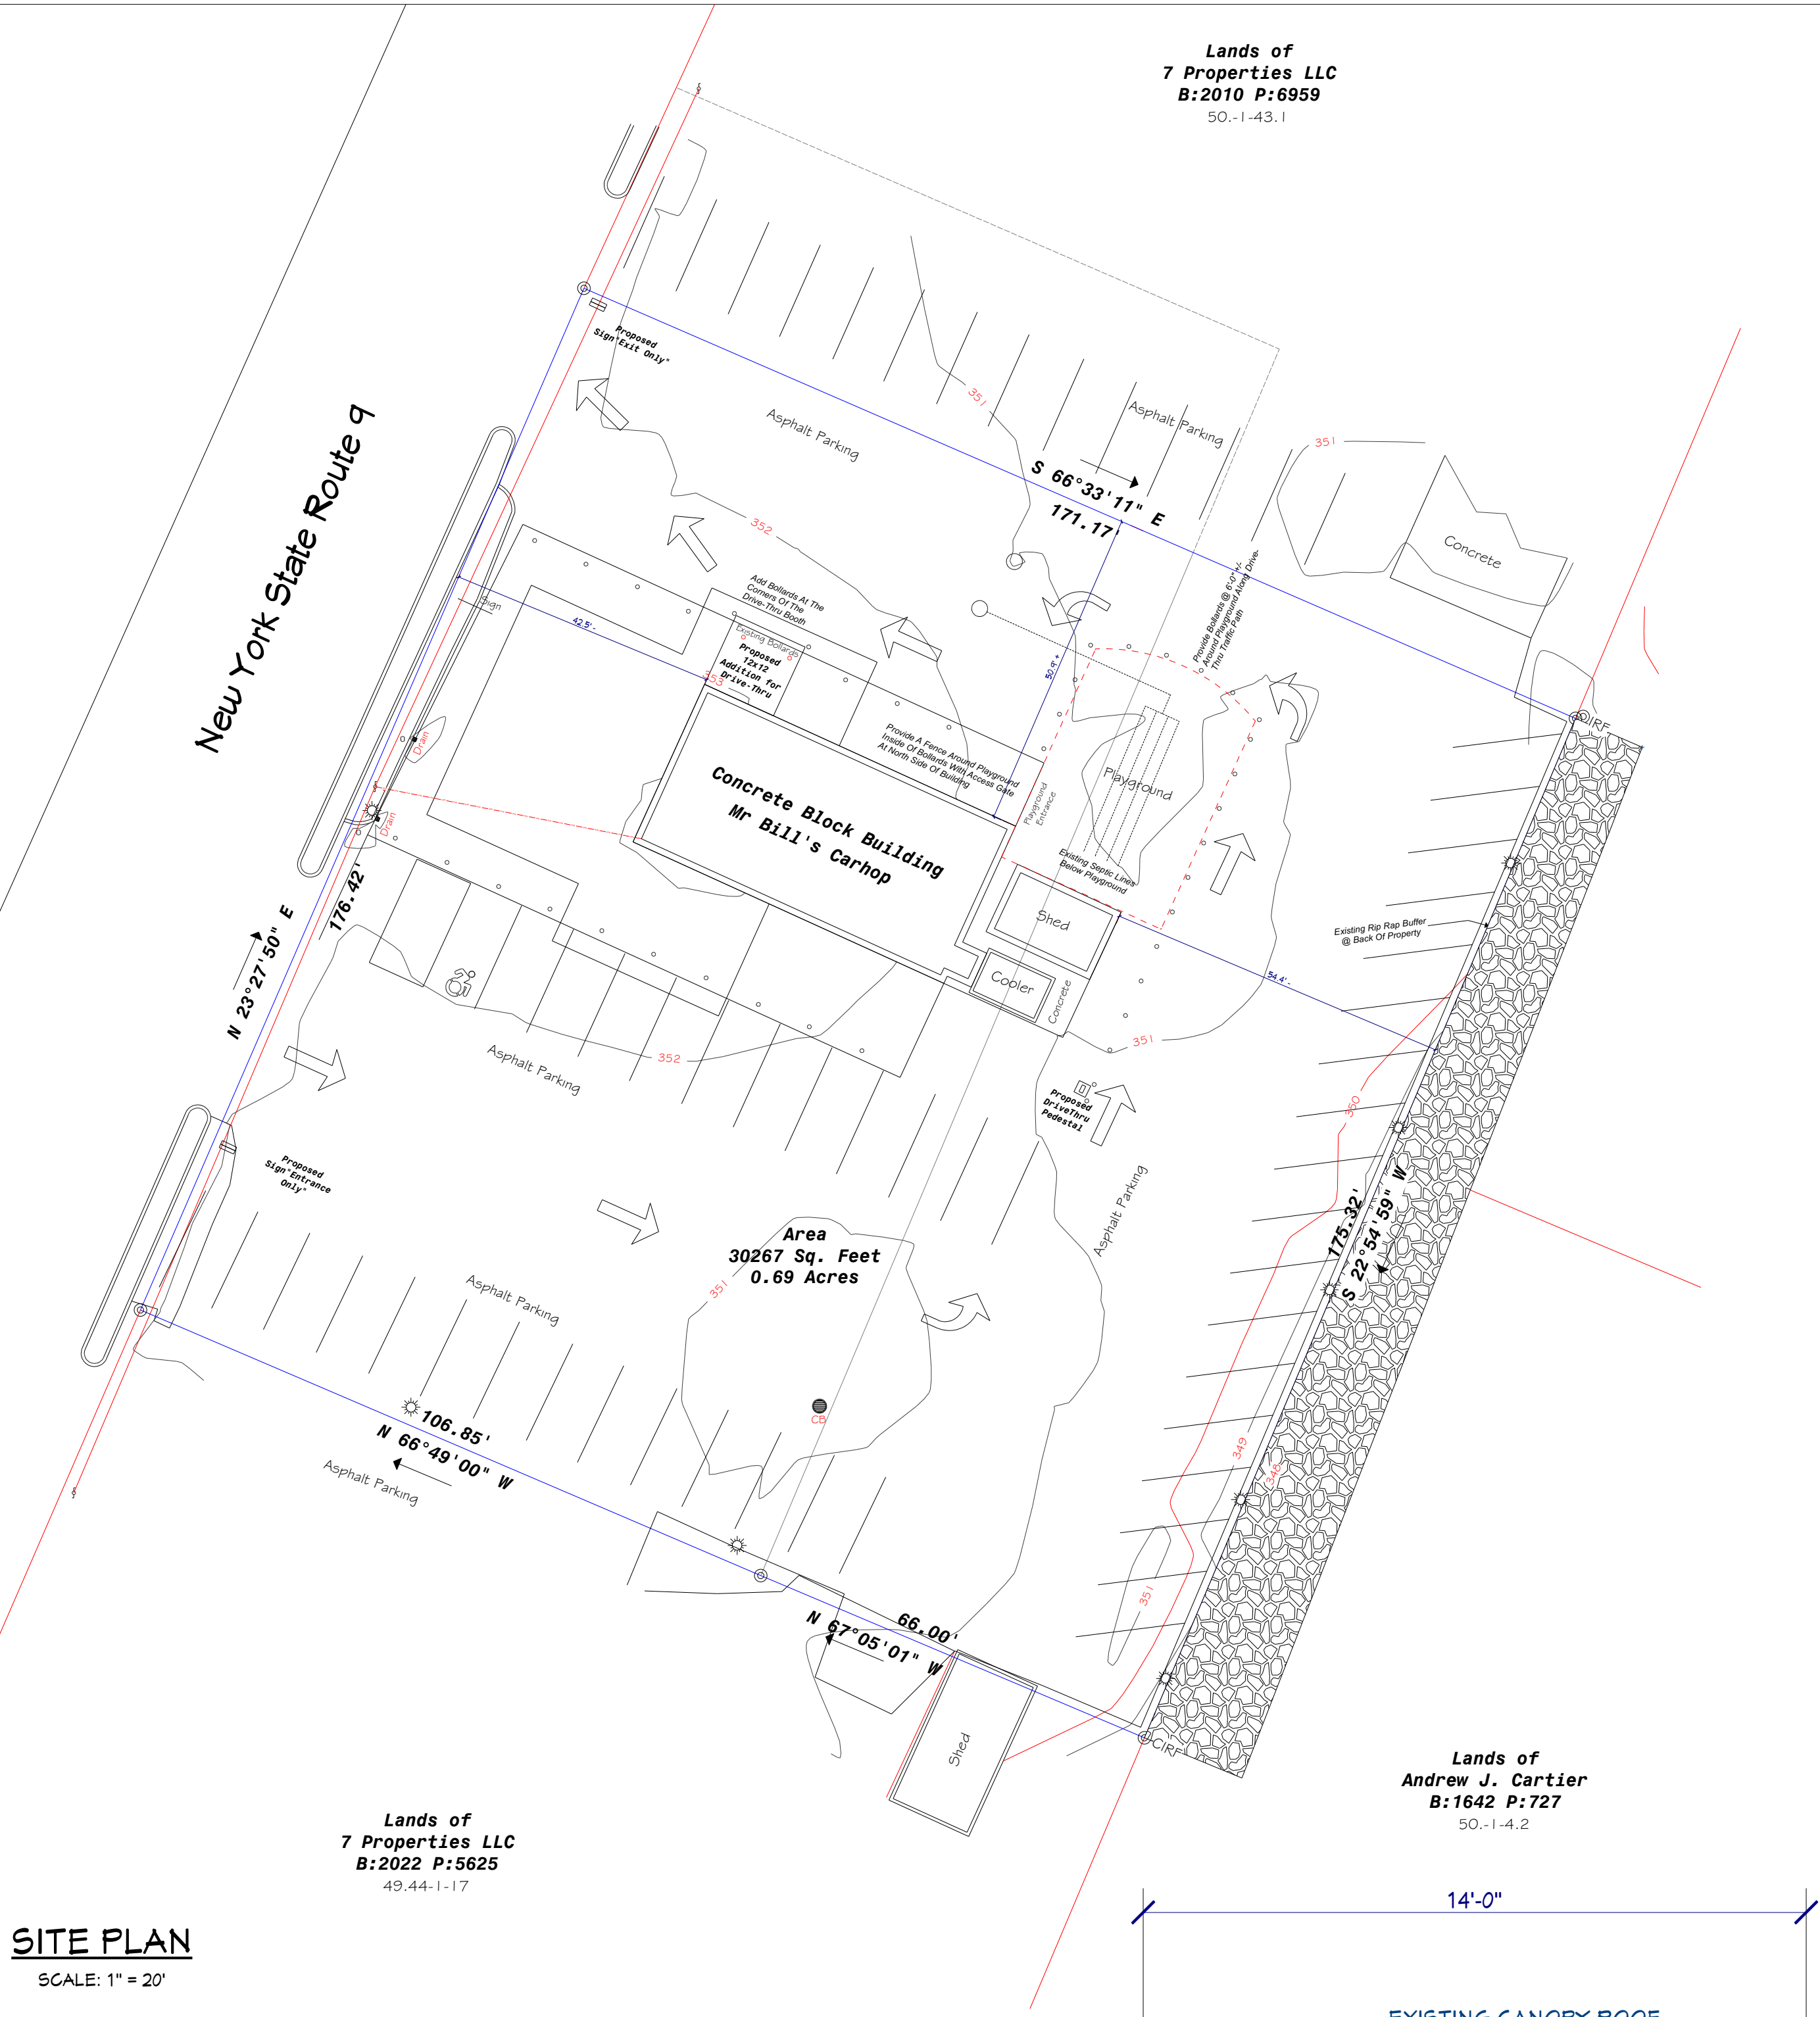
Lands of
7 Properties LLC
B:2010 P:6959
50.-1-43.1

New York State Route 9

Proposed
Sign"Exit Only"

Asphalt Parking

351

Asphalt Parking

S 66°33'11" E
171.17'

351

Concrete

352

Add Bollards At The
Corners Of The
Drive-Thru Booth

Existing Bollards

Proposed
12x12
Addition for
Drive-Thru

Sign

42.5'

50.4'

Provide Bollards @ 6'0"+/-
Around Playground Along Drive-
Thru Traffic Path

IRF

Concrete Block Building
Mr Bill's Carhop

Provide A Fence Around Playground
Inside Of Bollards With Access Gate
At North Side Of Building

Playground

Playground
Entrance

Drain

Drain

Existing Septic Lines
Below Playground

Shed

Existing Rip Rap Buffer
@ Back Of Property

176.42'

N 23°27'50" E

Cooler

Concrete

54.4'

351

Asphalt Parking

352

Proposed
DriveThru
Pedestal

350

Proposed
Sign"Entrance
Only"

Asphalt Parking

Area
30267 Sq. Feet
0.69 Acres

175.32'
S 22°54'59" W

351

CB

106.85'
N 66°49'00" W

Asphalt Parking

349

346

351

66.00'
N 67°05'01" W

Shed

CIRF

Lands of
Andrew J. Cartier
B:1642 P:727
50.-1-4.2

Lands of
7 Properties LLC
B:2022 P:5625
49.44-1-17

SITE PLAN
SCALE: 1" = 20'

14'-0"

EXISTING CANOPY ROOF